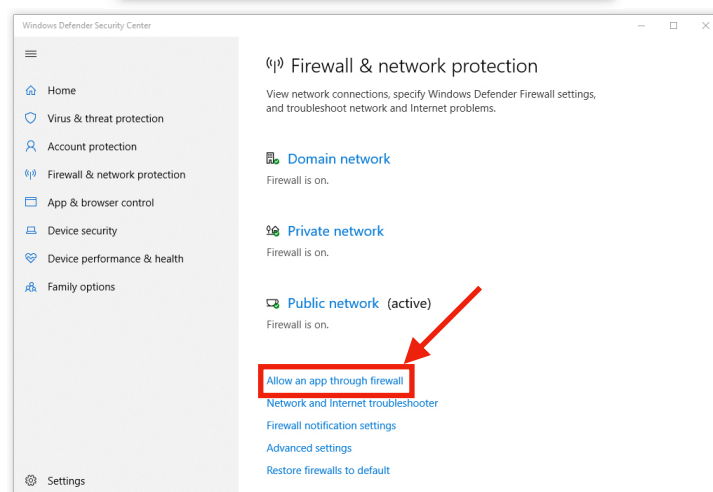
Windows Defender Security Center

Home
Virus & threat protection
Account protection
Firewall & network protection
App & browser control
Device security
Device performance & health
Family options

Settings

Firewall & network protection

View network connections, specify Windows Defender Firewall settings, and troubleshoot network and Internet problems.

Domain network
Firewall is on.

Private network
Firewall is on.

Public network (active)
Firewall is on.

Allow an app through firewall
Network and Internet troubleshooter
Firewall notification settings
Advanced settings
Restore firewalls to default